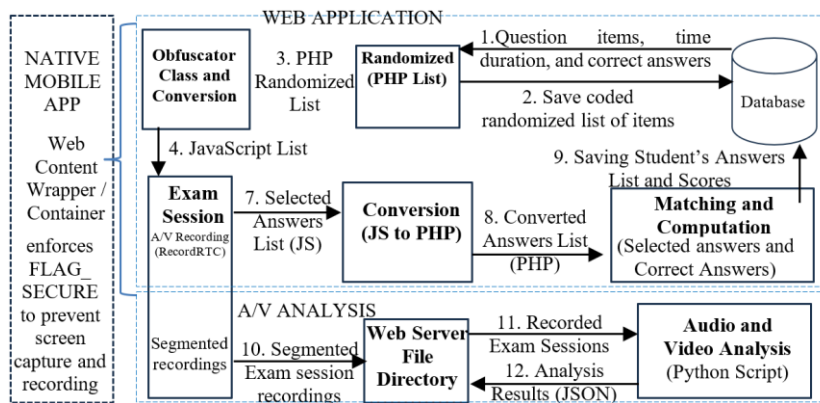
NATIVE MOBILE APP

Web Content Wrapper / Container enforces FLAG_ SECURE to prevent screen capture and recording

WEB APPLICATION

Obfuscator Class and Conversion

3. PHP Randomized List

Randomized (PHP List)

1.Question items, time duration, and correct answers

2. Save coded randomized list of items

Database

4. JavaScript List

9. Saving Student's Answers List and Scores

Exam Session
A/V Recording (RecordRTC)

7. Selected Answers List (JS)

Conversion (JS to PHP)

8. Converted Answers List (PHP)

Matching and Computation
(Selected answers and Correct Answers)

A/V ANALYSIS

Segmented recordings

10. Segmented Exam session recordings

Web Server File Directory

11. Recorded Exam Sessions

12. Analysis Results (JSON)

Audio and Video Analysis
(Python Script)